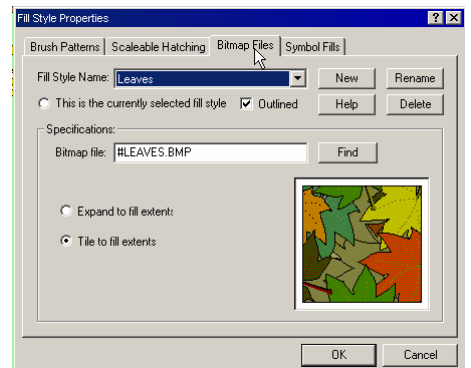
Fill Style Properties

? X

Brush Patterns | Scaleable Hatching | Bitmap Files | Symbol Fills

Fill Style Name: Leaves

New

Rename

This is the currently selected fill style

Outlined

Help

Delete

Specifications:

Bitmap file: #LEAVES.BMP

Find

Expand to fill extents

Tile to fill extents

OK

Cancel